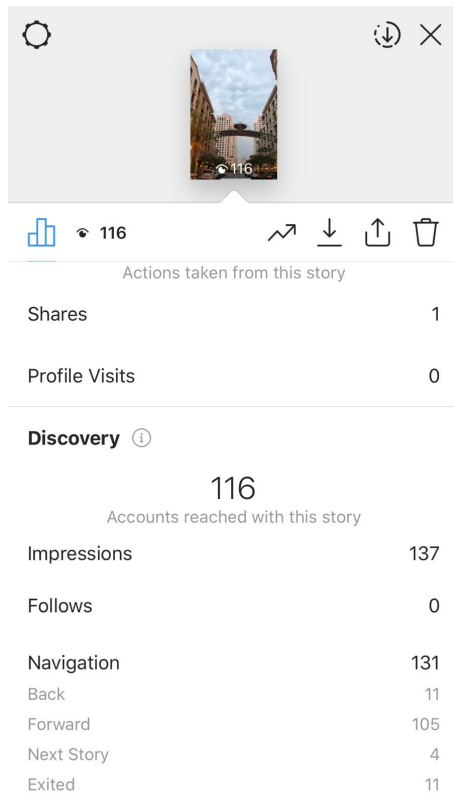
116

116

Actions taken from this story

Shares 1

Profile Visits 0

Discovery

116
Accounts reached with this story

Impressions 137

Follows 0

Navigation 131
Back 11
Forward 105
Next Story 4
Exited 11